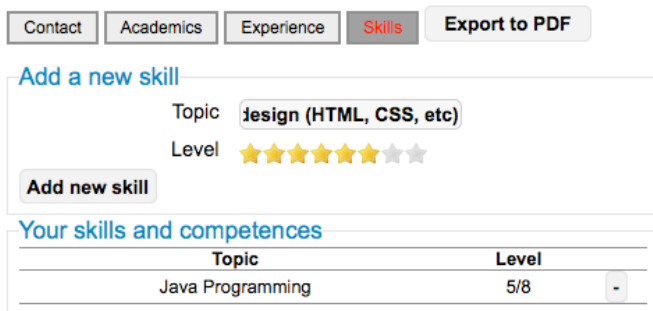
Contact Academics Experience Skills Export to PDF

Add a new skill

Topic design (HTML, CSS, etc)

Level

Add new skill

Your skills and competences

| Topic | Level | |
|---|---|---|
| Java Programming | 5/8 | - |